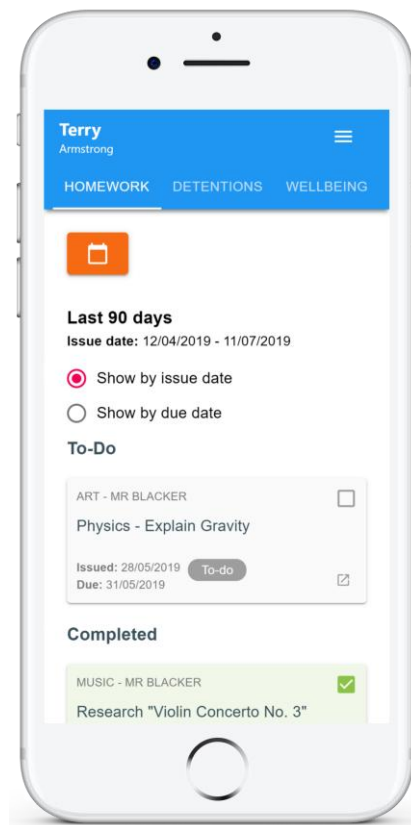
Terry
Armstrong

HOMEWORK DETENTIONS WELLBEING

Last 90 days
Issue date: 12/04/2019 - 11/07/2019

Show by issue date

Show by due date

To-Do

ART - MR BLACKER

Physics - Explain Gravity

Issued: 28/05/2019 To-do
Due: 31/05/2019

Completed

MUSIC - MR BLACKER

Research "Violin Concerto No. 3"